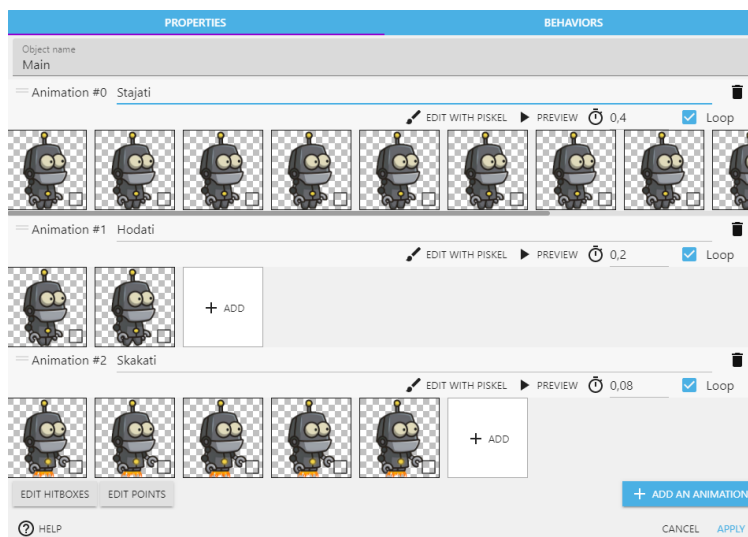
PROPERTIES

BEHAVIORS

Object name
Main

Animation #0 Stajati

EDIT WITH PISKEL PREVIEW 0,4 Loop

Animation #1 Hodati

EDIT WITH PISKEL PREVIEW 0,2 Loop

+ ADD

Animation #2 Skakati

EDIT WITH PISKEL PREVIEW 0,08 Loop

+ ADD

EDIT HITBOXES EDIT POINTS

+ ADD AN ANIMATION

HELP

CANCEL APPLY